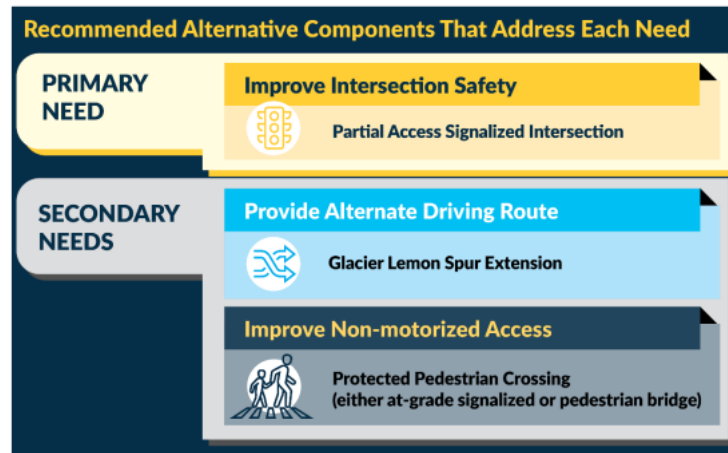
Recommended Alternative Components That Address Each Need

PRIMARY NEED

Improve Intersection Safety

Partial Access Signalized Intersection

SECONDARY NEEDS

Provide Alternate Driving Route

Glacier Lemon Spur Extension

Improve Non-motorized Access

Protected Pedestrian Crossing (either at-grade signalized or pedestrian bridge)